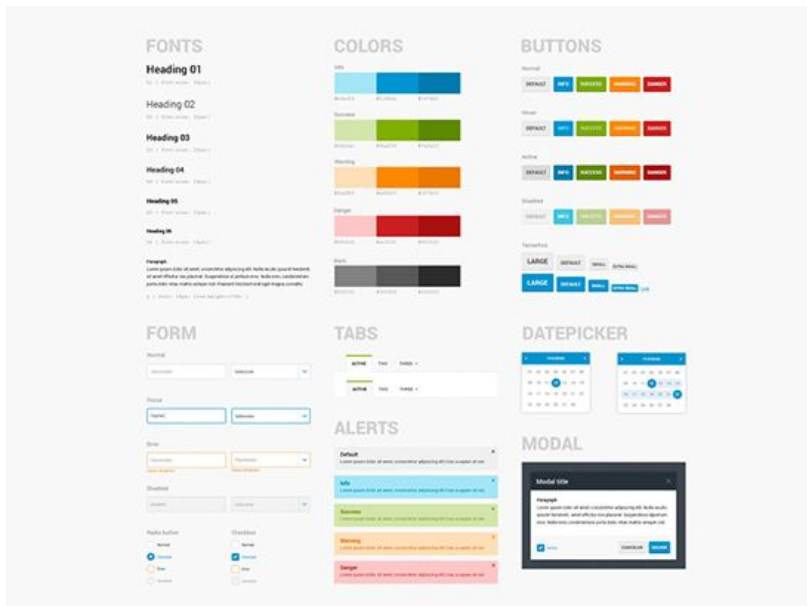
FONTS

Heading 01

Heading 02

Heading 03

Heading 04

Heading 05

Heading 06

Paragraph
Lorem ipsum dolor sit amet, consectetur adipiscing elit. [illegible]

COLORS

Info

Success

Warning

Danger

Dark

BUTTONS

Normal
DEFAULT INFO SUCCESS WARNING DANGER

Hover
DEFAULT INFO SUCCESS WARNING DANGER

Active
DEFAULT INFO SUCCESS WARNING DANGER

Disabled
DEFAULT INFO SUCCESS WARNING DANGER

Sizes
LARGE DEFAULT SMALL EXTRA SMALL
LARGE DEFAULT SMALL EXTRA SMALL

FORM

Normal

Focus

Error

Disabled

Radio button
Checkbox

TABS

ACTIVE TWO THREE
ACTIVE TWO THREE

ALERTS

Default
Lorem ipsum dolor sit amet, consectetur adipiscing elit. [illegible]

Info
Lorem ipsum dolor sit amet, consectetur adipiscing elit. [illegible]

Success
Lorem ipsum dolor sit amet, consectetur adipiscing elit. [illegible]

Warning
Lorem ipsum dolor sit amet, consectetur adipiscing elit. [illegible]

Danger
Lorem ipsum dolor sit amet, consectetur adipiscing elit. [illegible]

DATEPICKER

MODAL

Modal title
Paragraph
Lorem ipsum dolor sit amet, consectetur adipiscing elit. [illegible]
CANCELAR SALVAR